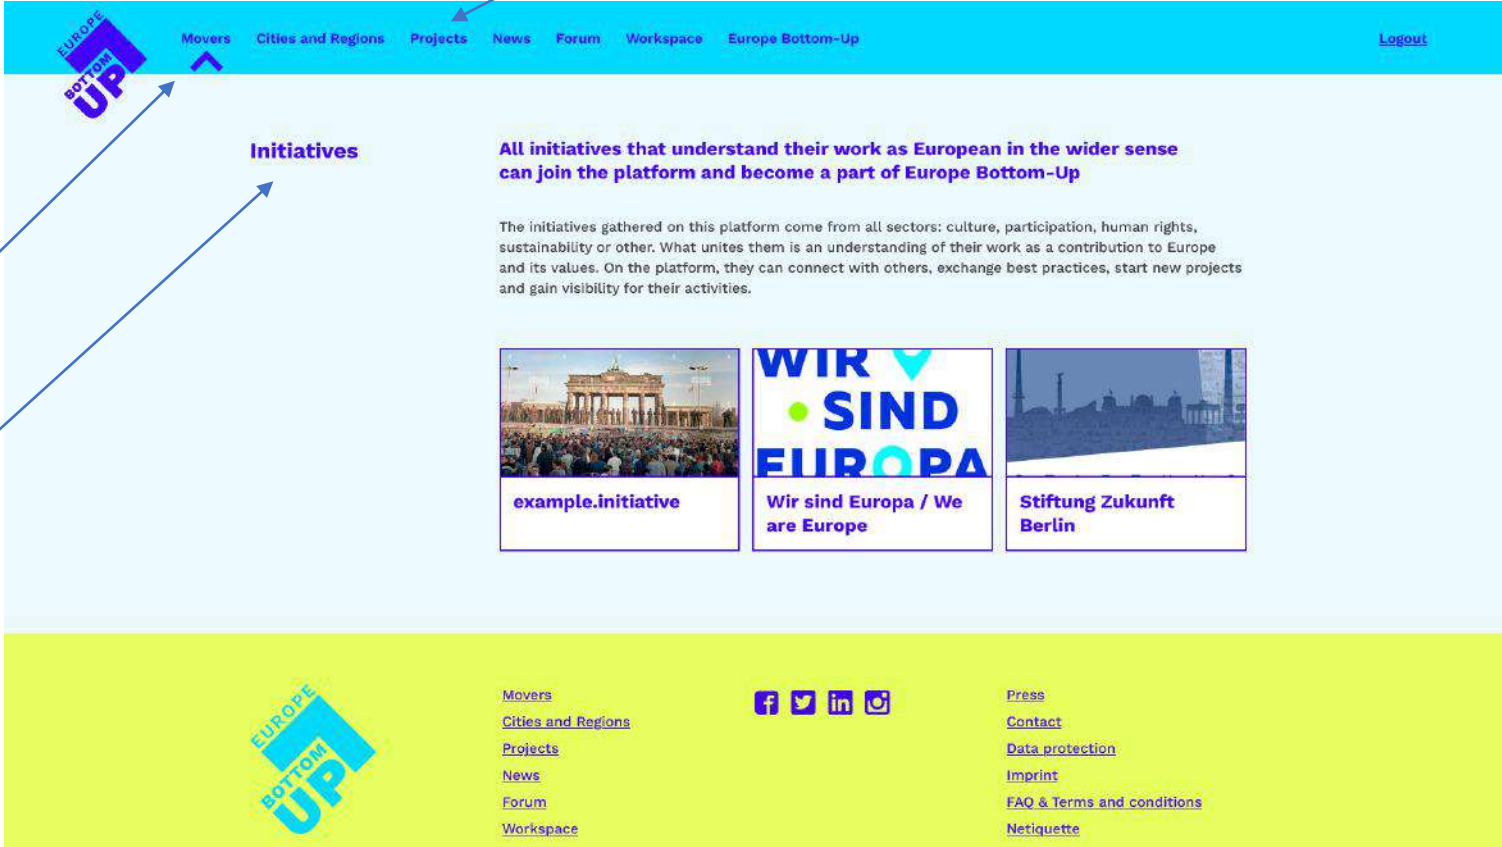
EUROPE BOTTOM UP

Movers Cities and Regions Projects News Forum Workspace Europe Bottom-Up

Logout

Initiatives

All initiatives that understand their work as European in the wider sense can join the platform and become a part of Europe Bottom-Up

The initiatives gathered on this platform come from all sectors: culture, participation, human rights, sustainability or other. What unites them is an understanding of their work as a contribution to Europe and its values. On the platform, they can connect with others, exchange best practices, start new projects and gain visibility for their activities.

example.initiative

WIR SIND EUROPA

Wir sind Europa / We are Europe

Stiftung Zukunft Berlin

EUROPE BOTTOM UP

Movers
Cities and Regions
Projects
News
Forum
Workspace

Press
Contact
Data protection
Imprint
FAQ & Terms and conditions
Netiquette